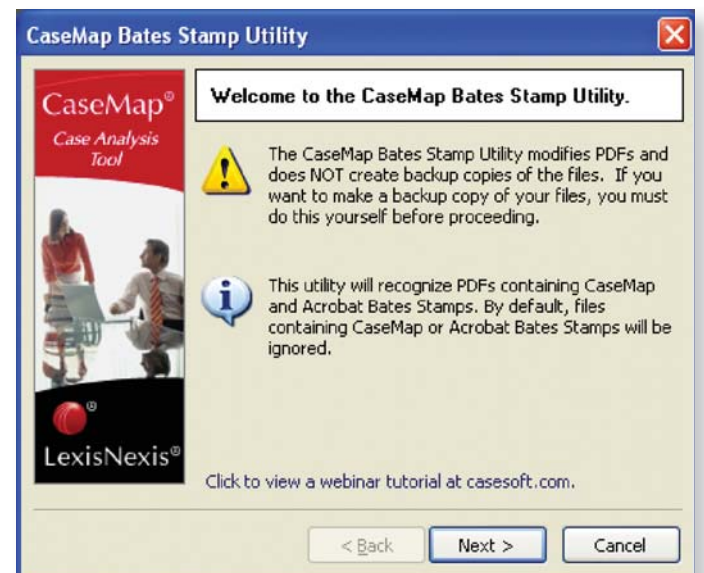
CaseMap Bates Stamp Utility

CaseMap®
Case Analysis Tool

LexisNexis®

Welcome to the CaseMap Bates Stamp Utility.

The CaseMap Bates Stamp Utility modifies PDFs and does NOT create backup copies of the files. If you want to make a backup copy of your files, you must do this yourself before proceeding.

This utility will recognize PDFs containing CaseMap and Acrobat Bates Stamps. By default, files containing CaseMap or Acrobat Bates Stamps will be ignored.

Click to view a webinar tutorial at casesoft.com.

< Back
Next >
Cancel